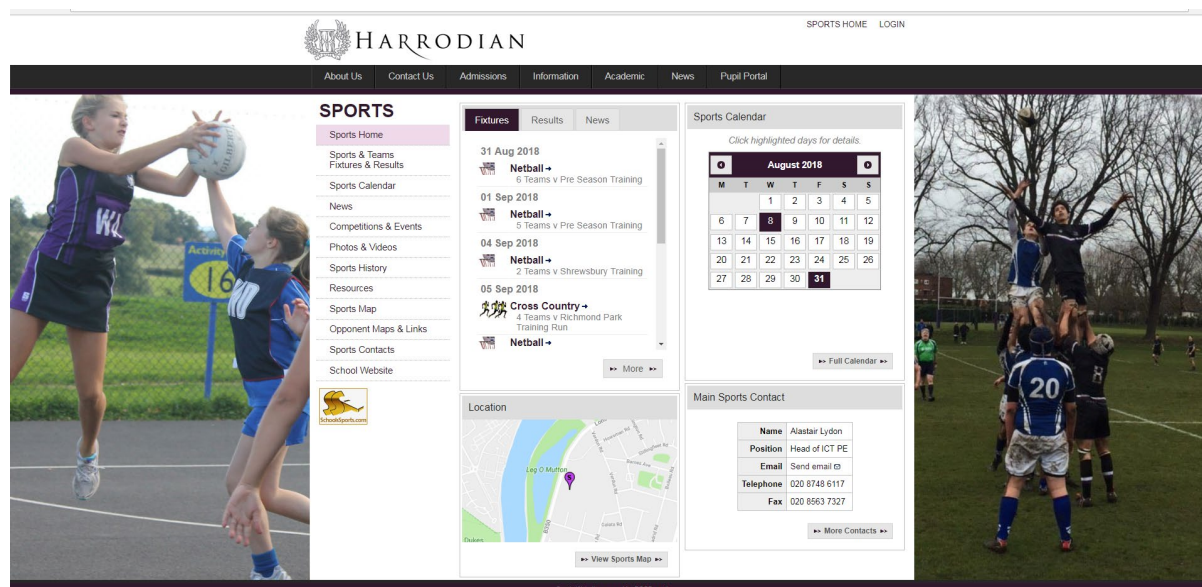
HARRODIAN

SPORTS HOME LOGIN

About Us | Contact Us | Admissions | Information | Academic | News | Pupil Portal

SPORTS

Sports Home
Sports & Teams Fixtures & Results
Sports Calendar
News
Competitions & Events
Photos & Videos
Sports History
Resources
Sports Map
Opponent Maps & Links
Sports Contacts
School Website

SchoolsSports.com

Fixtures | Results | News

31 Aug 2018
Netball →
6 Teams v Pre Season Training

01 Sep 2018
Netball →
5 Teams v Pre Season Training

04 Sep 2018
Netball →
2 Teams v Shrewsbury Training

05 Sep 2018
Cross Country →
4 Teams v Richmond Park Training Run

Netball →

More

Sports Calendar

Click highlighted days for details.

August 2018

| M | T | W | T | F | S | S |
|---|---|---|---|---|---|---|
| | | 1 | 2 | 3 | 4 | 5 |
| 6 | 7 | 8 | 9 | 10 | 11 | 12 |
| 13 | 14 | 15 | 16 | 17 | 18 | 19 |
| 20 | 21 | 22 | 23 | 24 | 25 | 26 |
| 27 | 28 | 29 | 30 | 31 | | |

Full Calendar

Location

Leg O Mutton

Dukes

View Sports Map

Main Sports Contact

| Name | Alastair Lydon |
|---|---|
| Position | Head of ICT PE |
| Email | Send email |
| Telephone | 020 8748 6117 |
| Fax | 020 8563 7327 |

More Contacts

Activity
16

20